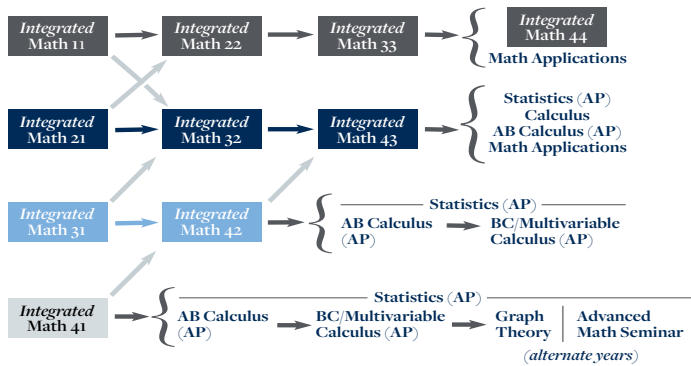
Integrated Math 11

Integrated Math 22

Integrated Math 33

Integrated Math 44
Math Applications

Integrated Math 21

Integrated Math 32

Integrated Math 43

Statistics (AP)
Calculus
AB Calculus (AP)
Math Applications

Integrated Math 31

Integrated Math 42

Statistics (AP)
AB Calculus (AP)
BC/Multivariable Calculus (AP)

Integrated Math 41

Statistics (AP)
AB Calculus (AP)
BC/Multivariable Calculus (AP)
Graph Theory
Advanced Math Seminar
(alternate years)